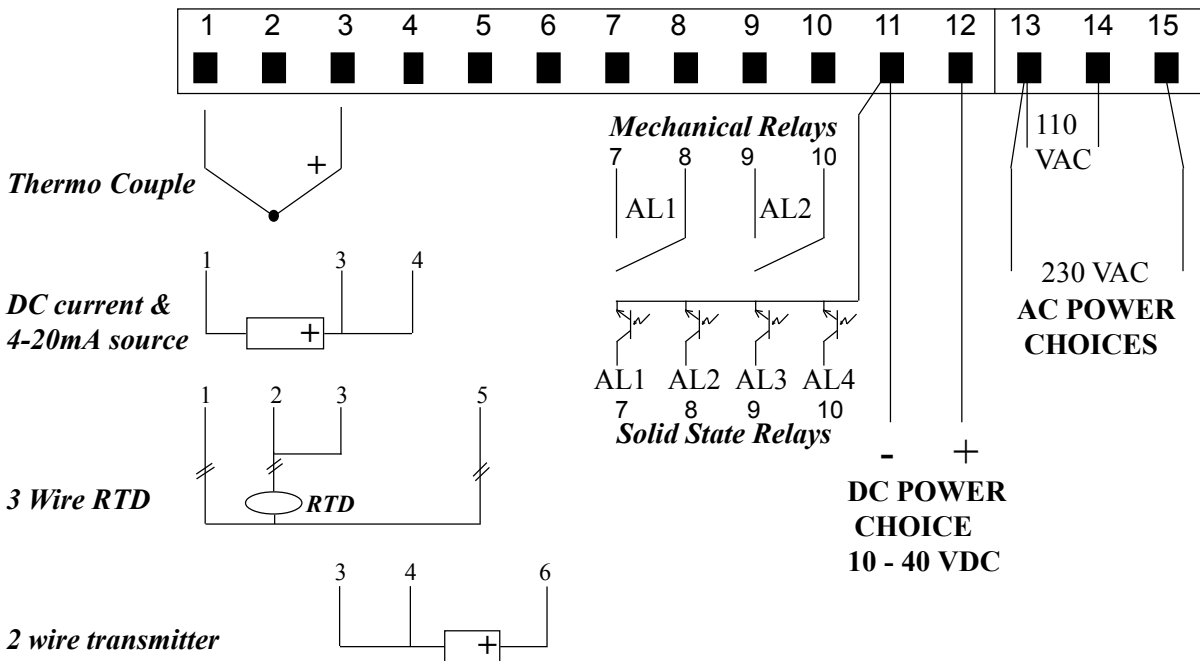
1 2 3 4 5 6 7 8 9 10 11 12 13 14 15

Thermo Couple
+

Mechanical Relays
7 8 9 10
AL1 AL2

110
VAC

230 VAC
AC POWER
CHOICES

1 3 4
DC current &
4-20mA source
+

AL1 AL2 AL3 AL4
7 8 9 10
Solid State Relays

1 2 3 5
3 Wire RTD
RTD

- +
DC POWER
CHOICE
10 - 40 VDC

3 4 6
2 wire transmitter
+